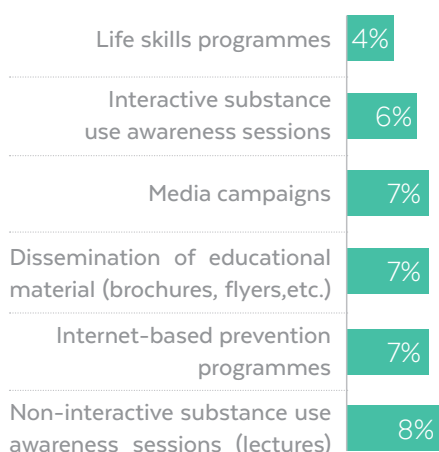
Life skills programmes 4%

Interactive substance use awareness sessions 6%

Media campaigns 7%

Dissemination of educational material (brochures, flyers,etc.) 7%

Internet-based prevention programmes 7%

Non-interactive substance use awareness sessions (lectures) 8%